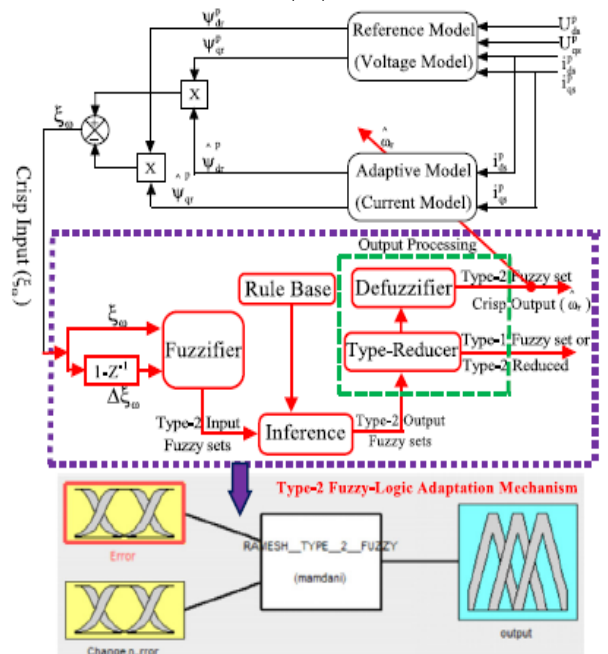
Reference Model

(Voltage Model)

$U^p_{ds}$

$U^p_{qs}$

$i^p_{ds}$

$i^p_{qs}$

$\psi^p_{dr}$

$\psi^p_{qr}$

X

$\xi_\omega$

X

$\hat{\psi}^p_{dr}$

$\hat{\psi}^p_{qr}$

$\hat{\omega}_r$

Adaptive Model

(Current Model)

$i^p_{ds}$

$i^p_{qs}$

Crisp Input ($\xi_\omega$)

Output Processing

Rule Base

Defuzzifier

Type-2 Fuzzy set

Crisp Output ($\hat{\omega}_r$)

$\xi_\omega$

Fuzzifier

$1\text{-}Z^{-1}$

$\Delta\xi_\omega$

Type-Reducer

Type-1 Fuzzy set or Type-2 Reduced

Type-2 Input Fuzzy sets

Inference

Type-2 Output Fuzzy sets

Type-2 Fuzzy-Logic Adaptation Mechanism

Error

RAMESH__TYPE__2__FUZZY

(mamdani)

output

Change o..rror